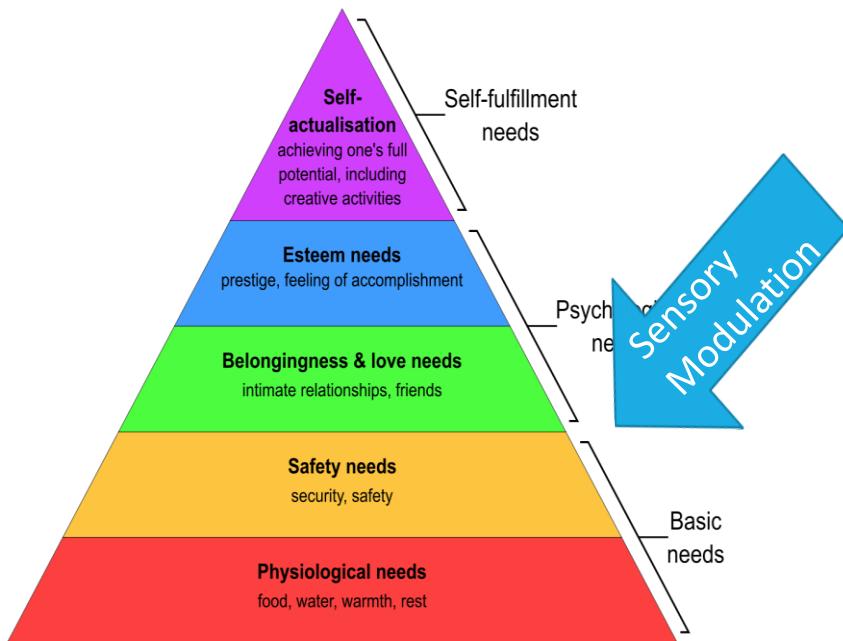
Self-actualisation
achieving one's full potential, including creative activities

Self-fulfillment needs

Esteem needs
prestige, feeling of accomplishment

Psych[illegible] ne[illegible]

Sensory Modulation

Belongingness & love needs
intimate relationships, friends

Safety needs
security, safety

Basic needs

Physiological needs
food, water, warmth, rest